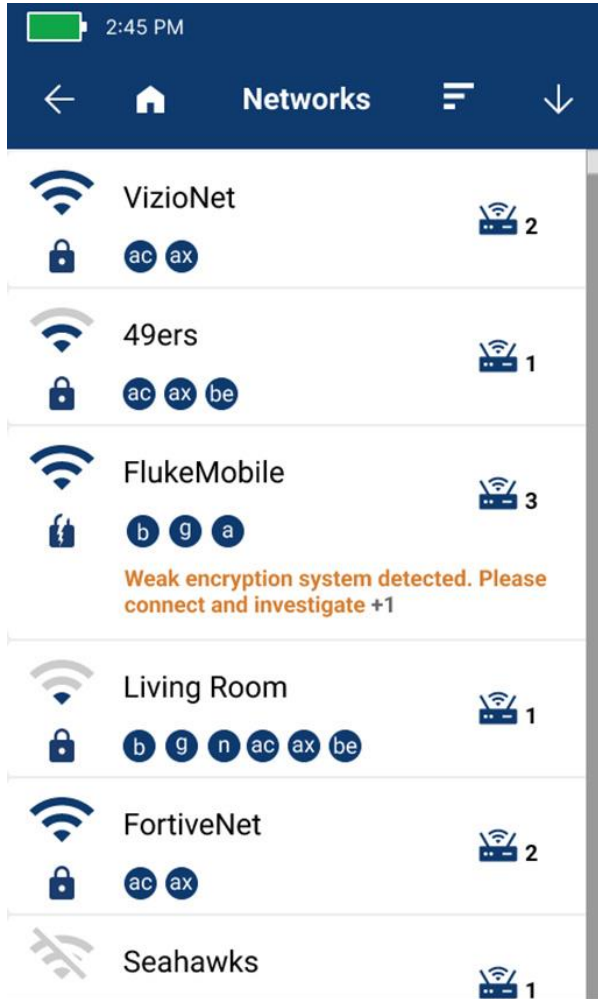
2:45 PM

Networks

VizioNet
ac ax
2

49ers
ac ax be
1

FlukeMobile
b g a
3
Weak encryption system detected. Please connect and investigate +1

Living Room
b g n ac ax be
1

FortiveNet
ac ax
2

Seahawks
1